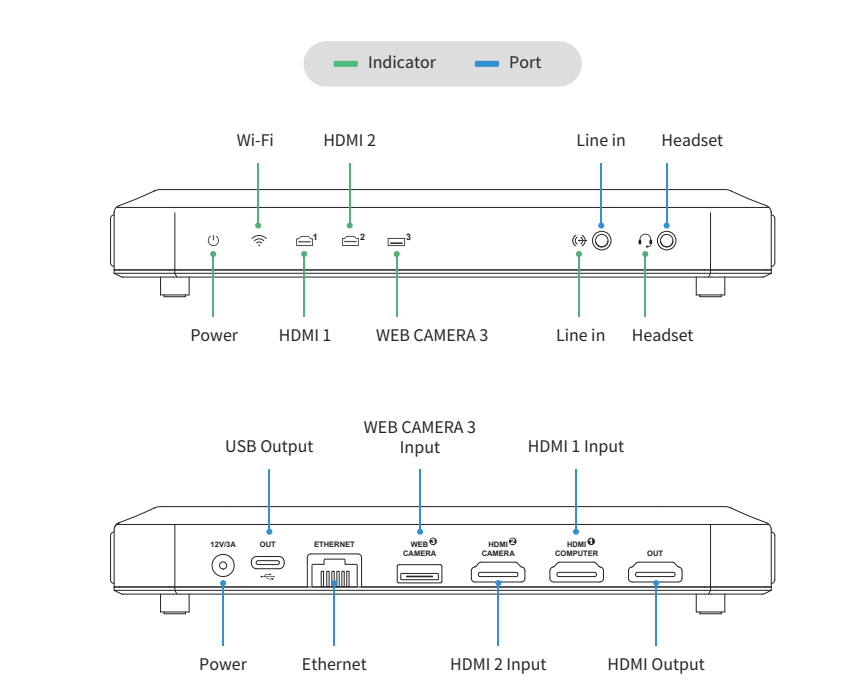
Indicator Port

Wi-Fi
HDMI 2
Line in
Headset

1 2 3

Power
HDMI 1
WEB CAMERA 3
Line in
Headset

WEB CAMERA 3 Input
USB Output
HDMI 1 Input

12V/3A
OUT
ETHERNET
WEB 3 CAMERA
HDMI 2 CAMERA
HDMI 1 COMPUTER
OUT

Power
Ethernet
HDMI 2 Input
HDMI Output